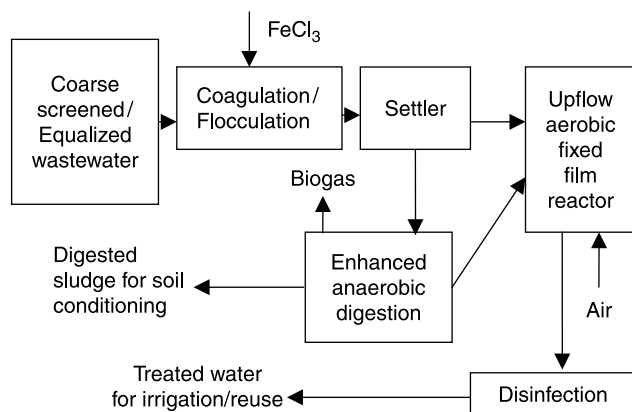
$FeCl_3$

Coarse screened/ Equalized wastewater

Coagulation/ Flocculation

Settler

Upflow aerobic fixed film reactor

Biogas

Digested sludge for soil conditioning

Enhanced anaerobic digestion

Air

Treated water for irrigation/reuse

Disinfection